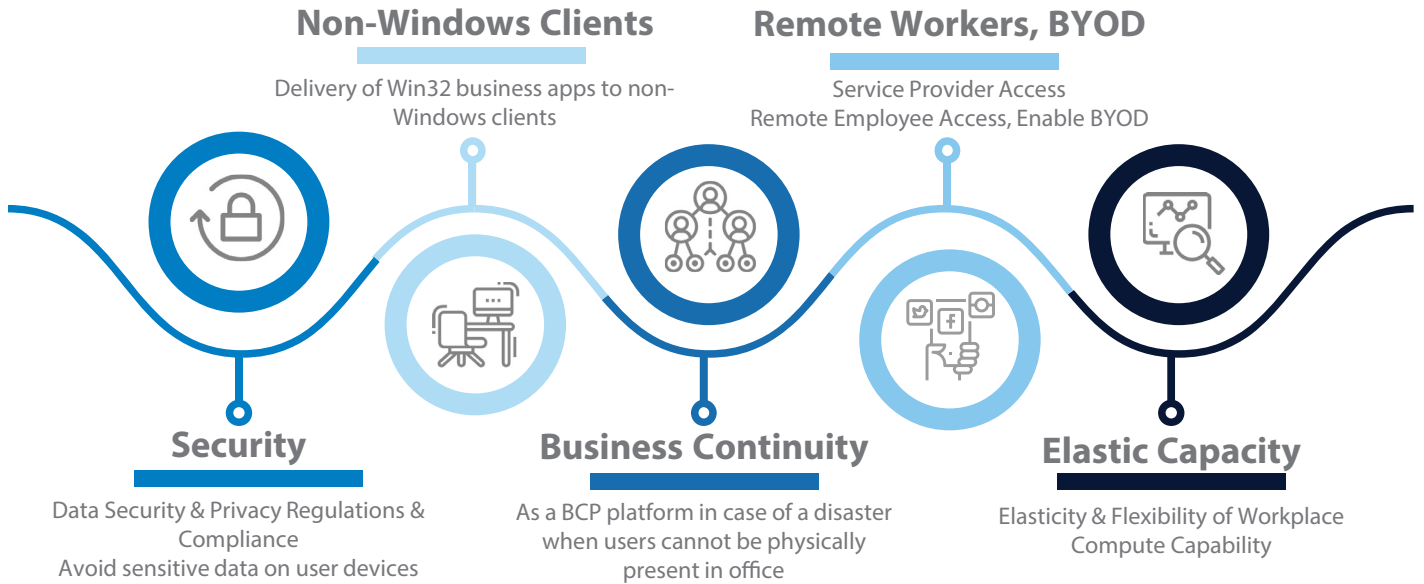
Non-Windows Clients

Delivery of Win32 business apps to non-Windows clients

Remote Workers, BYOD

Service Provider Access
Remote Employee Access, Enable BYOD

Security

Data Security & Privacy Regulations & Compliance
Avoid sensitive data on user devices

Business Continuity

As a BCP platform in case of a disaster when users cannot be physically present in office

Elastic Capacity

Elasticity & Flexibility of Workplace Compute Capability